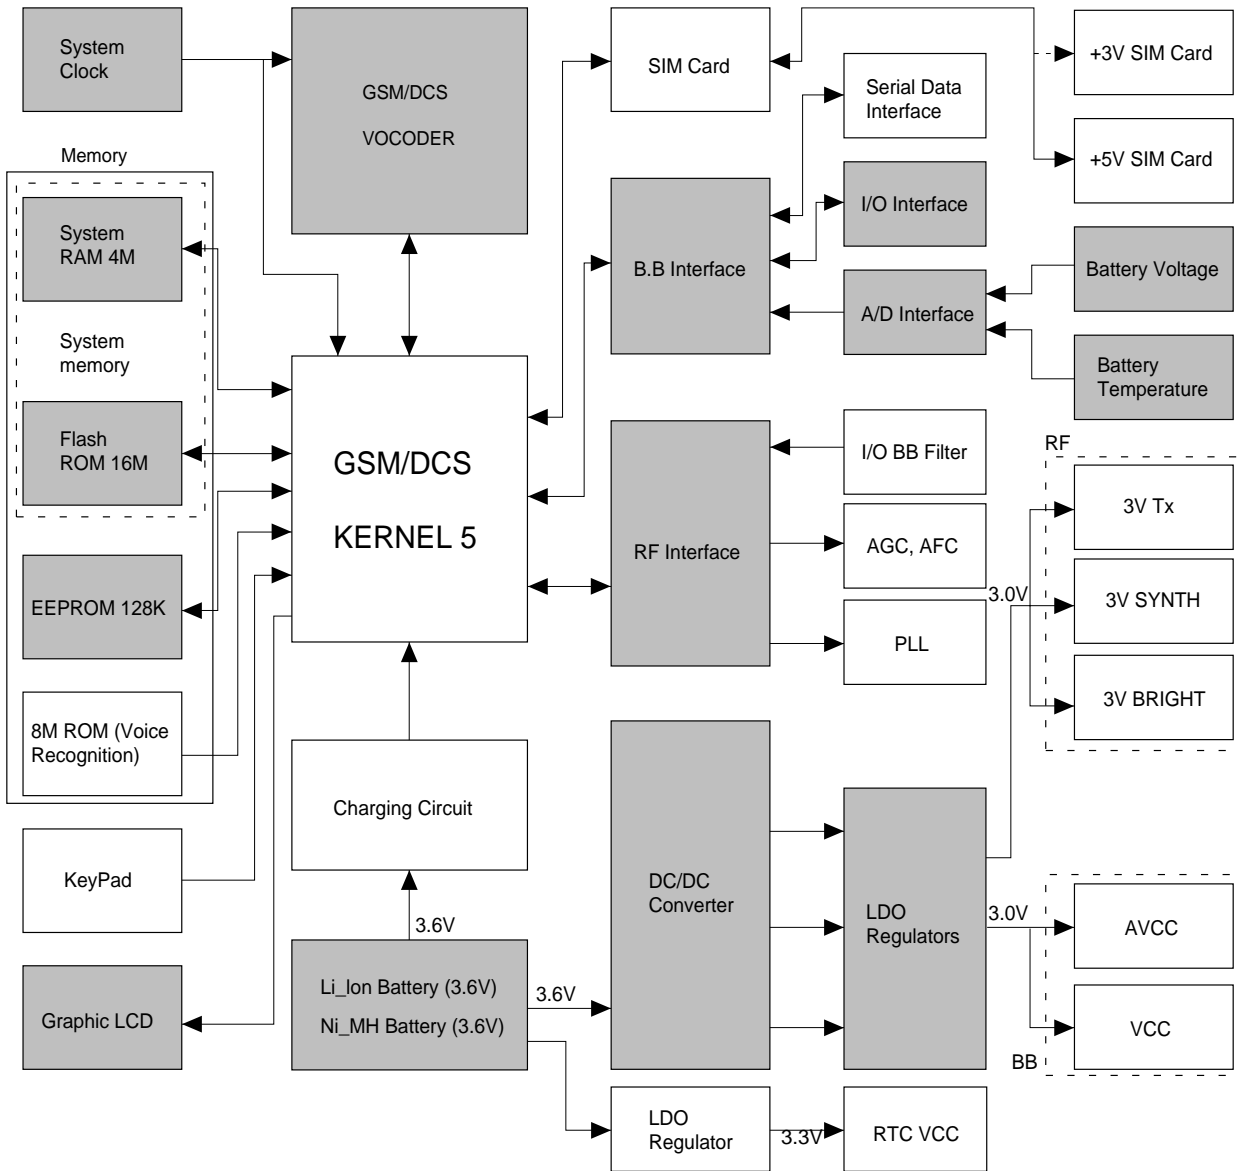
System Clock

GSM/DCS

VOCODER

SIM Card

+3V SIM Card

Serial Data Interface

+5V SIM Card

Memory

System RAM 4M

System memory

Flash ROM 16M

EEPROM 128K

8M ROM (Voice Recognition)

KeyPad

Graphic LCD

B.B Interface

I/O Interface

Battery Voltage

A/D Interface

Battery Temperature

GSM/DCS

KERNEL 5

RF Interface

I/O BB Filter

RF

3V Tx

AGC, AFC

3.0V

3V SYNTH

PLL

3V BRIGHT

Charging Circuit

DC/DC Converter

LDO Regulators

3.0V

AVCC

VCC

BB

3.6V

Li_Ion Battery (3.6V)

Ni_MH Battery (3.6V)

3.6V

LDO Regulator

3.3V

RTC VCC